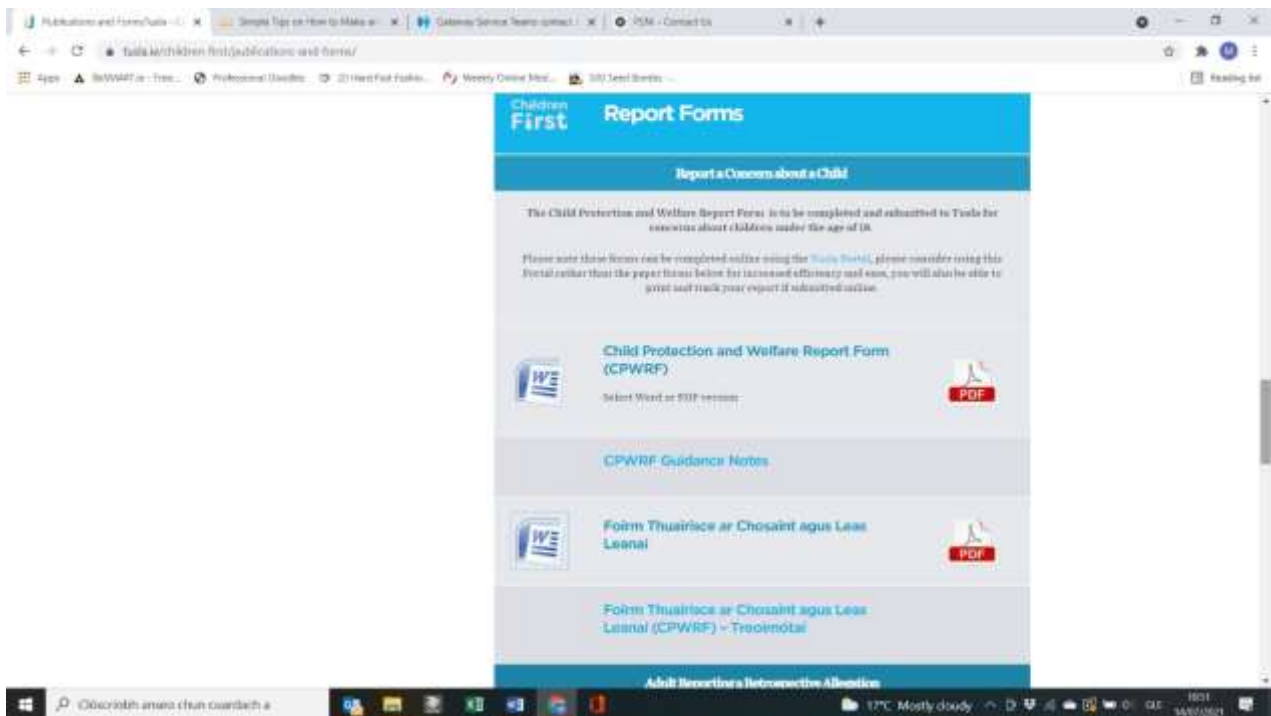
Publications and Forms Tusla - U | Simple Tips on How to Make a | Gateway Service Teams contact | PSM - Contact Us

tusla.ie/children-first/publications-and-forms/

Apps | BeWARE.ie - Free... | Professional Doodles | 20 Hard Fall Fashio... | Weekly Online Meal... | 100 Seed Books ... | Reading list

Children First

Report Forms

Report a Concern about a Child

The Child Protection and Welfare Report Form is to be completed and submitted to Tusla for concerns about children under the age of 18.

Please note these forms can be completed online using the Tusla Portal, please consider using this Portal rather than the paper forms below for increased efficiency and ease, you will also be able to print and track your report if submitted online.

Child Protection and Welfare Report Form (CPWRF)

Select Word or PDF version

PDF

CPWRF Guidance Notes

Foirm Thuairisce ar Chosaint agus Leas Leanaí

PDF

Foirm Thuairisce ar Chosaint agus Leas Leanaí (CPWRF) - Treoirnótaí

Adult Reporting a Retrospective Allegation

Clóscríobh anseo chun cuardach a

17°C Mostly cloudy

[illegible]